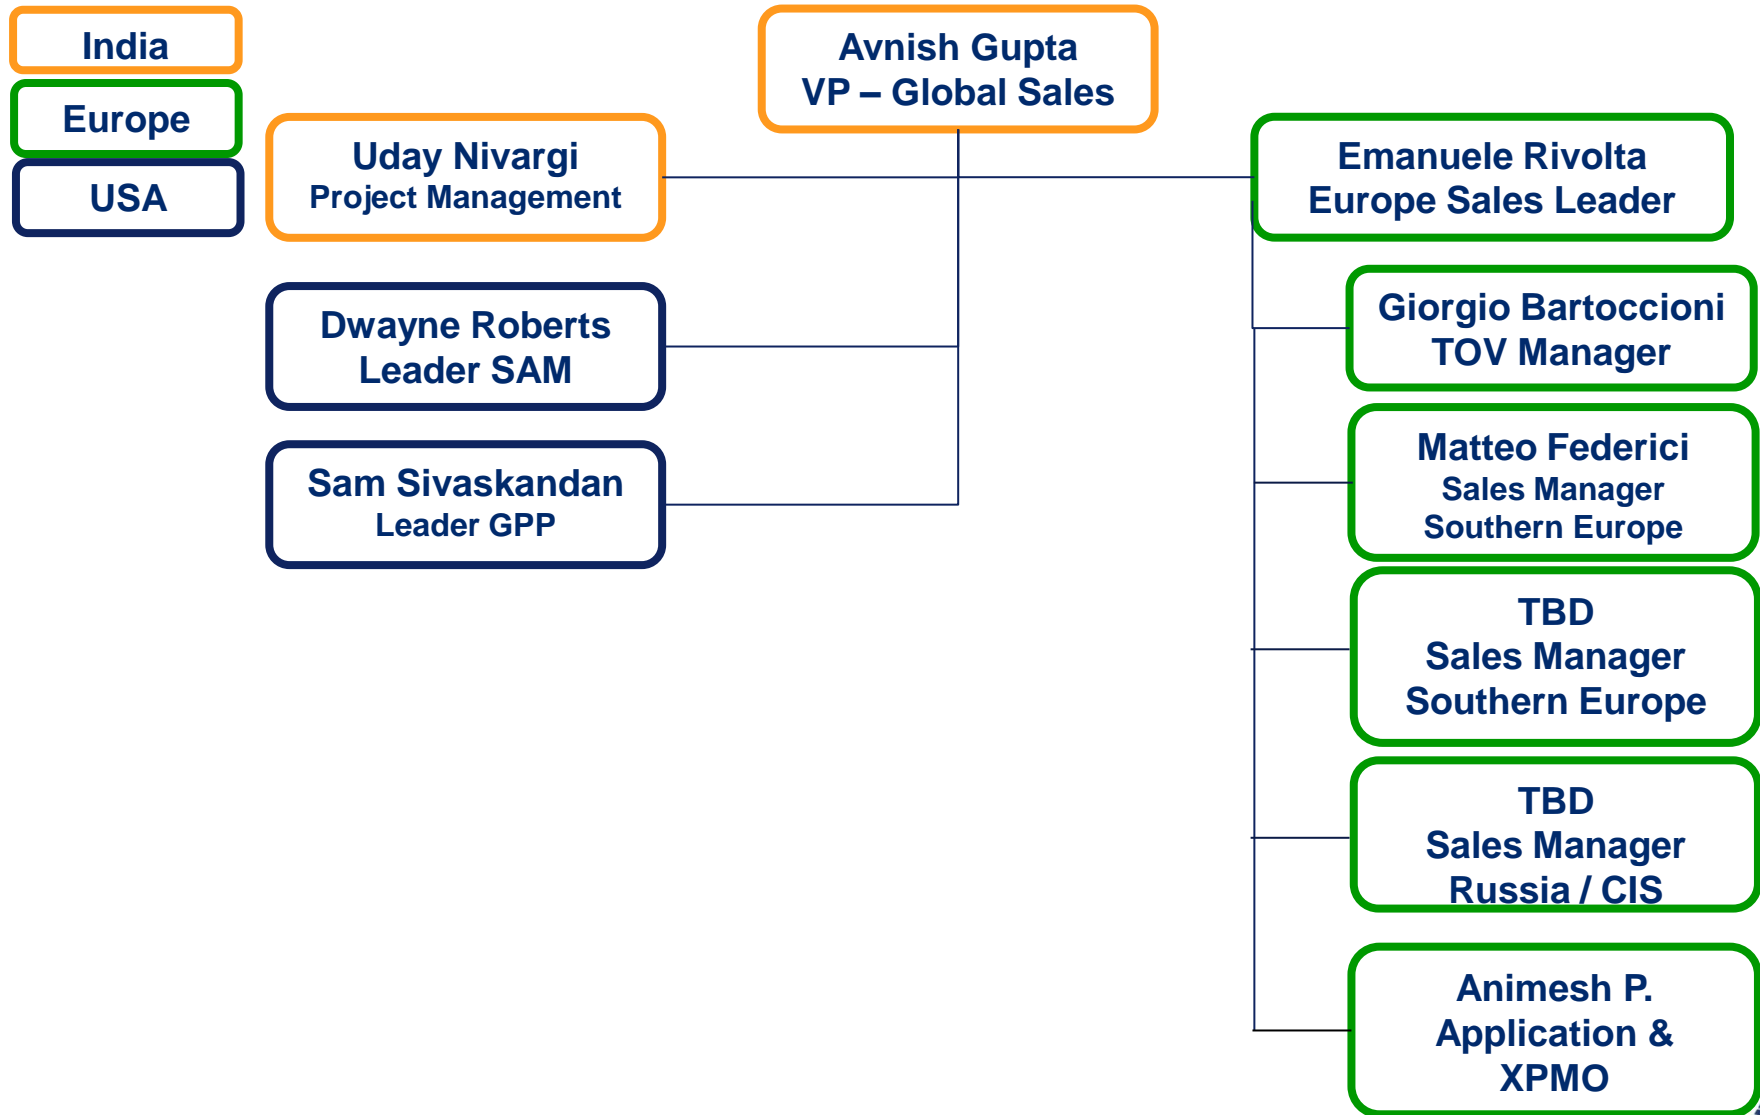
India

Europe

USA

Avnish Gupta
VP – Global Sales

Uday Nivargi
Project Management

Dwayne Roberts
Leader SAM

Sam Sivaskandan
Leader GPP

Emanuele Rivolta
Europe Sales Leader

Giorgio Bartoccioni
TOV Manager

Matteo Federici
Sales Manager
Southern Europe

TBD
Sales Manager
Southern Europe

TBD
Sales Manager
Russia / CIS

Animesh P.
Application &
XPMO